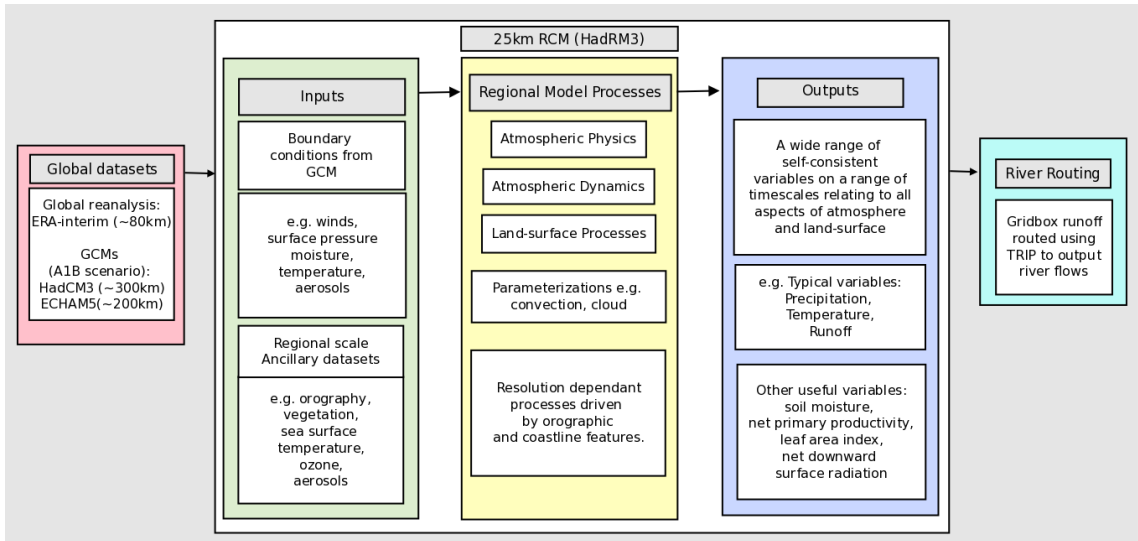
25km RCM (HadRM3)

Global datasets

Global reanalysis: ERA-interim (~80km)

GCMs (A1B scenario): HadCM3 (~300km) ECHAM5(~200km)

Inputs

Boundary conditions from GCM

e.g. winds, surface pressure moisture, temperature, aerosols

Regional scale Ancillary datasets

e.g. orography, vegetation, sea surface temperature, ozone, aerosols

Regional Model Processes

Atmospheric Physics

Atmospheric Dynamics

Land-surface Processes

Parameterizations e.g. convection, cloud

Resolution dependant processes driven by orographic and coastline features.

Outputs

A wide range of self-consistent variables on a range of timescales relating to all aspects of atmosphere and land-surface

e.g. Typical variables: Precipitation, Temperature, Runoff

Other useful variables: soil moisture, net primary productivity, leaf area index, net downward surface radiation

River Routing

Gridbox runoff routed using TRIP to output river flows